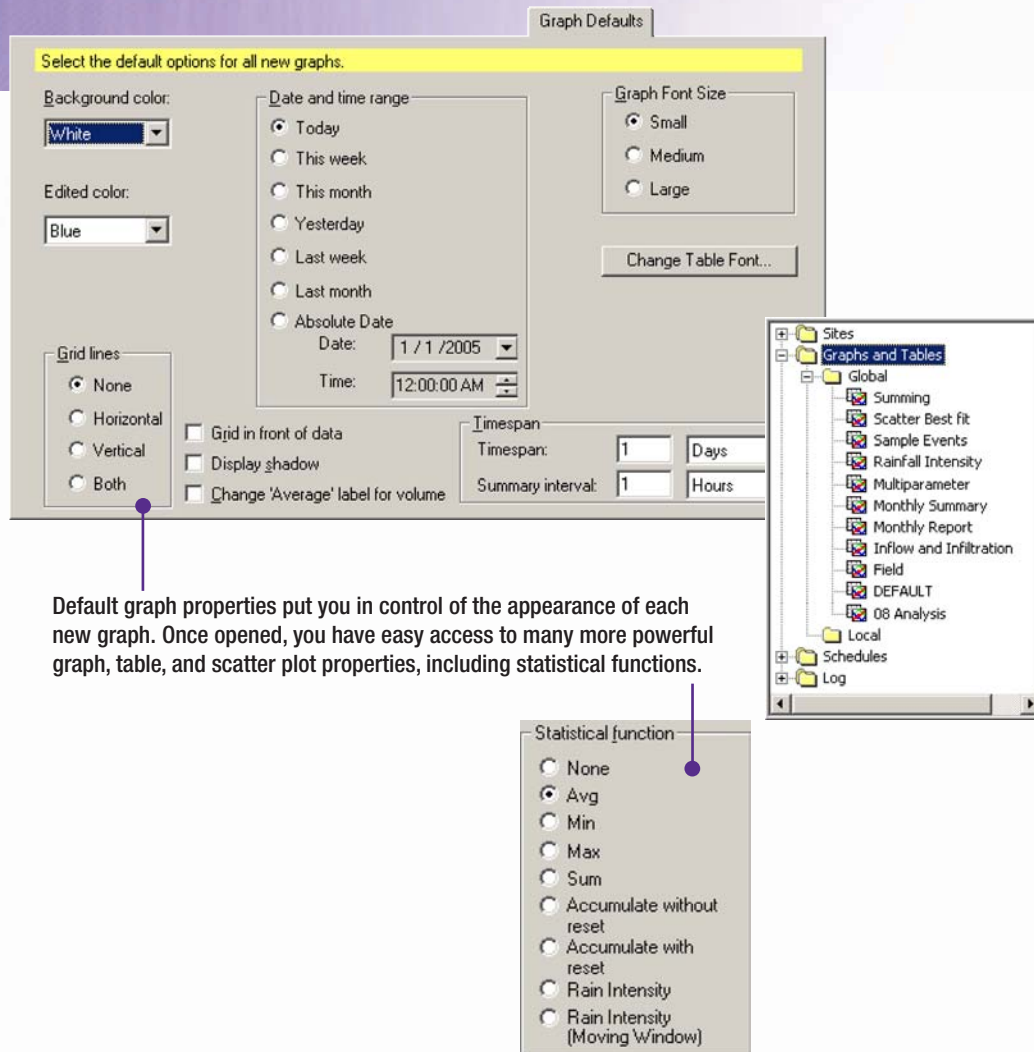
Graph Defaults

Select the default options for all new graphs.

Background color:
White

Edited color:
Blue

Date and time range
Today
This week
This month
Yesterday
Last week
Last month
Absolute Date
Date: 1 / 1 /2005
Time: 12:00:00 AM

Graph Font Size
Small
Medium
Large

Change Table Font...

Grid lines
None
Horizontal
Vertical
Both

Grid in front of data
Display shadow
Change 'Average' label for volume

Timespan
Timespan: 1 Days
Summary interval: 1 Hours

Sites
Graphs and Tables
Global
Summing
Scatter Best fit
Sample Events
Rainfall Intensity
Multiparameter
Monthly Summary
Monthly Report
Inflow and Infiltration
Field
DEFAULT
08 Analysis
Local
Schedules
Log

Default graph properties put you in control of the appearance of each new graph. Once opened, you have easy access to many more powerful graph, table, and scatter plot properties, including statistical functions.

Statistical function
None
Avg
Min
Max
Sum
Accumulate without reset
Accumulate with reset
Rain Intensity
Rain Intensity (Moving Window)